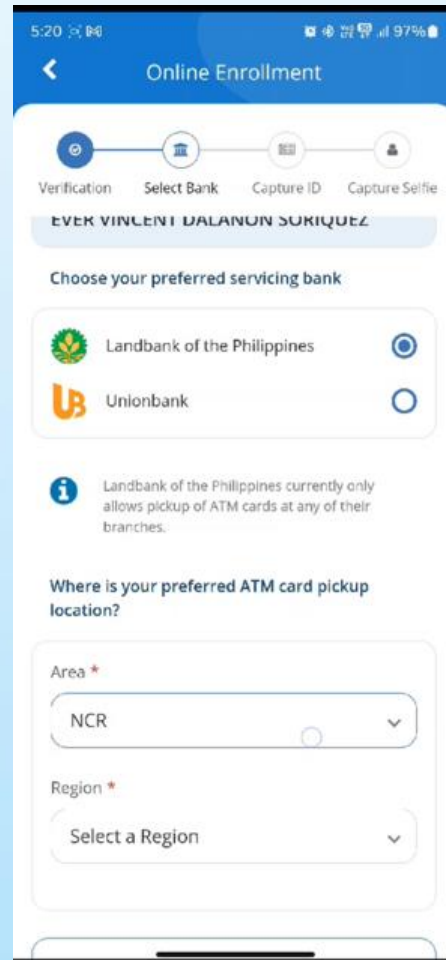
5:20

97%

Online Enrollment

Verification Select Bank Capture ID Capture Selfie

EVER VINCENT DALANON SORIQUEZ

Choose your preferred servicing bank

Landbank of the Philippines

Unionbank

Landbank of the Philippines currently only allows pickup of ATM cards at any of their branches.

Where is your preferred ATM card pickup location?

Area *

NCR

Region *

Select a Region